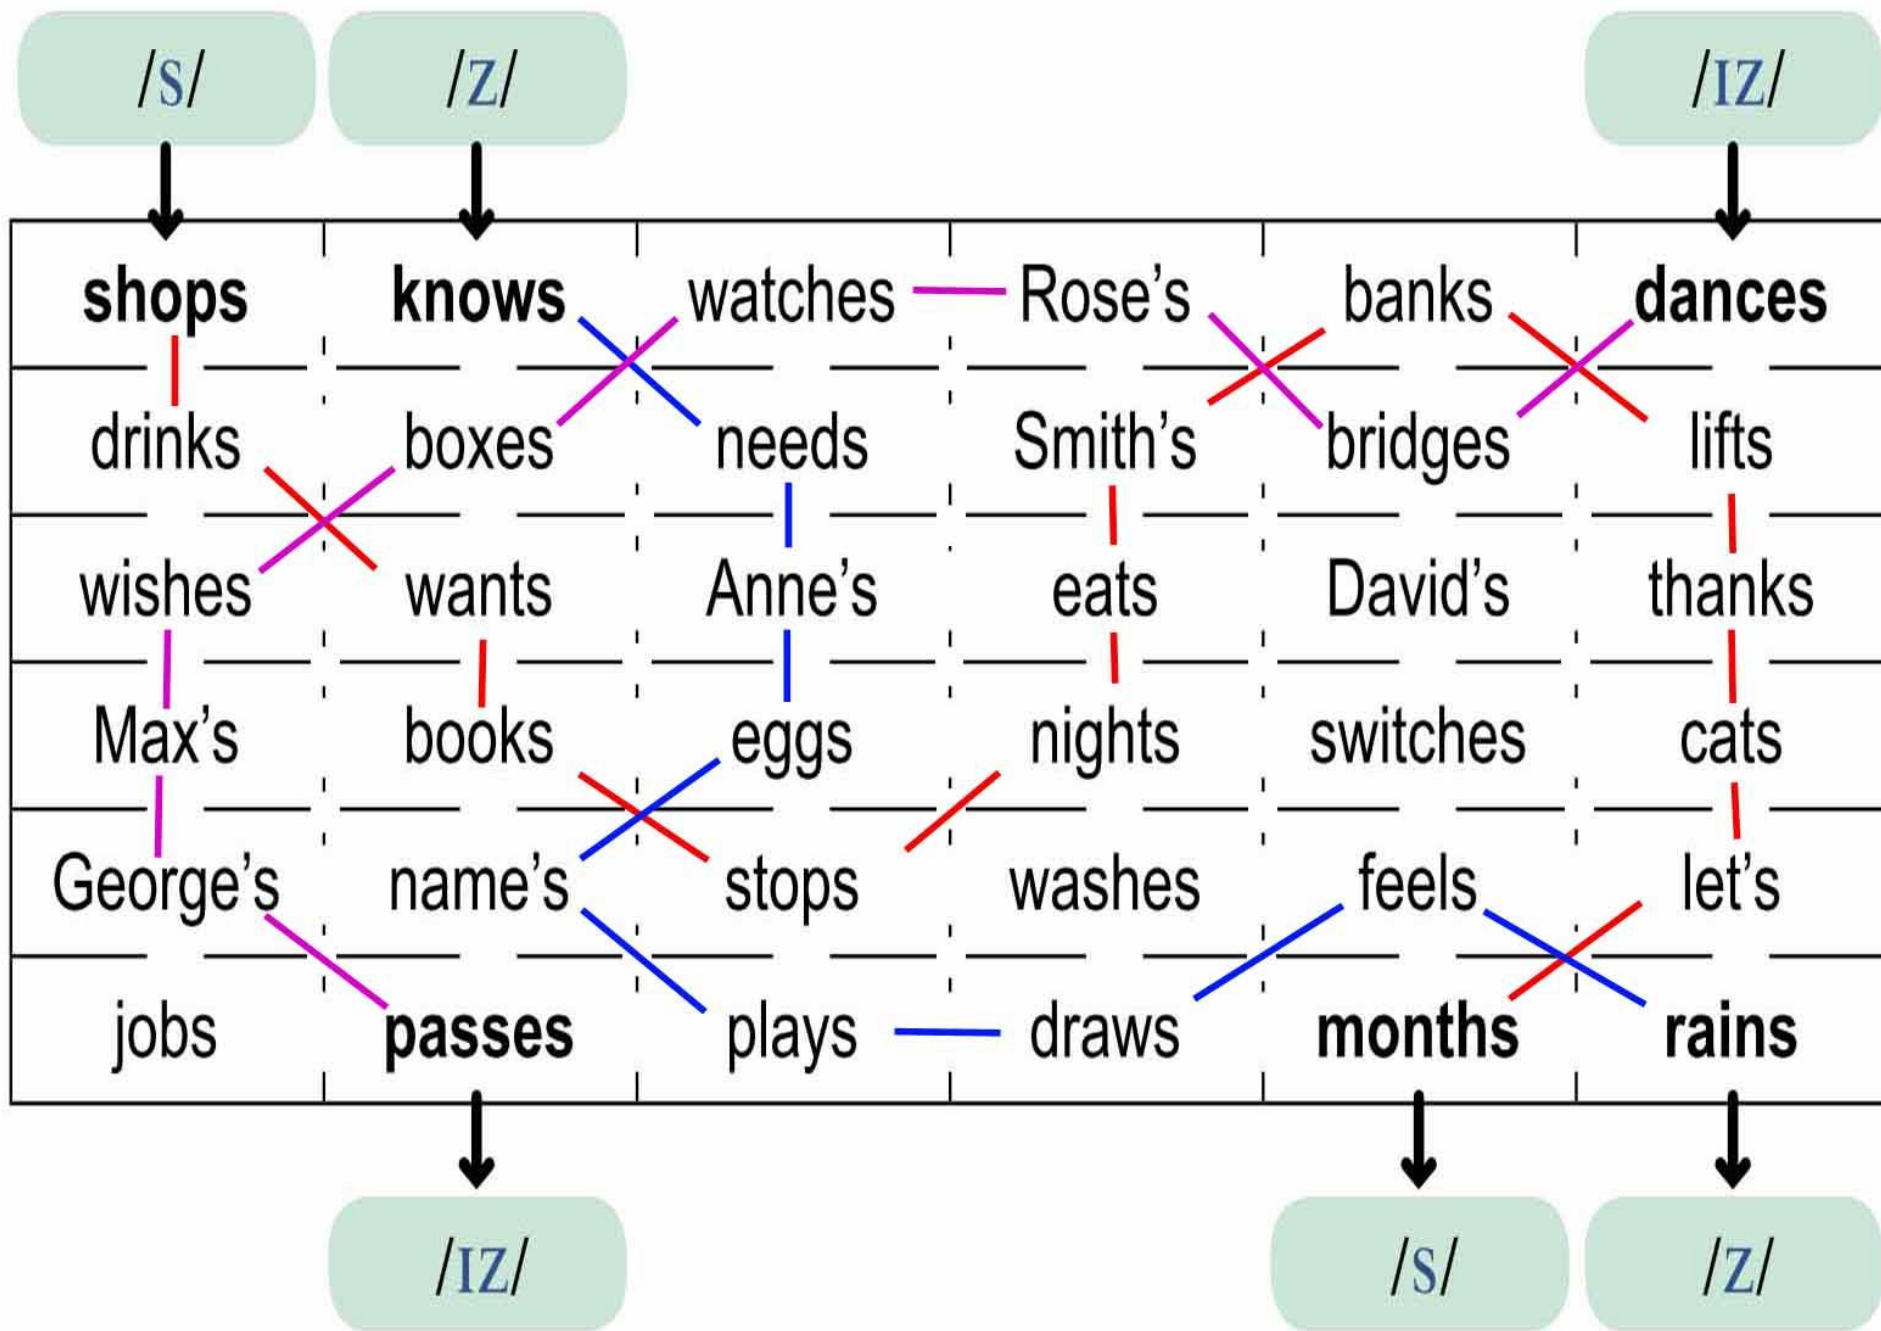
/S/ /Z/ /IZ/

| shops | knows | watches | Rose's | banks | dances |
|---|---|---|---|---|---|
| drinks | boxes | needs | Smith's | bridges | lifts |
| wishes | wants | Anne's | eats | David's | thanks |
| Max's | books | eggs | nights | switches | cats |
| George's | name's | stops | washes | feels | let's |
| jobs | passes | plays | draws | months | rains |

/IZ/ /S/ /Z/